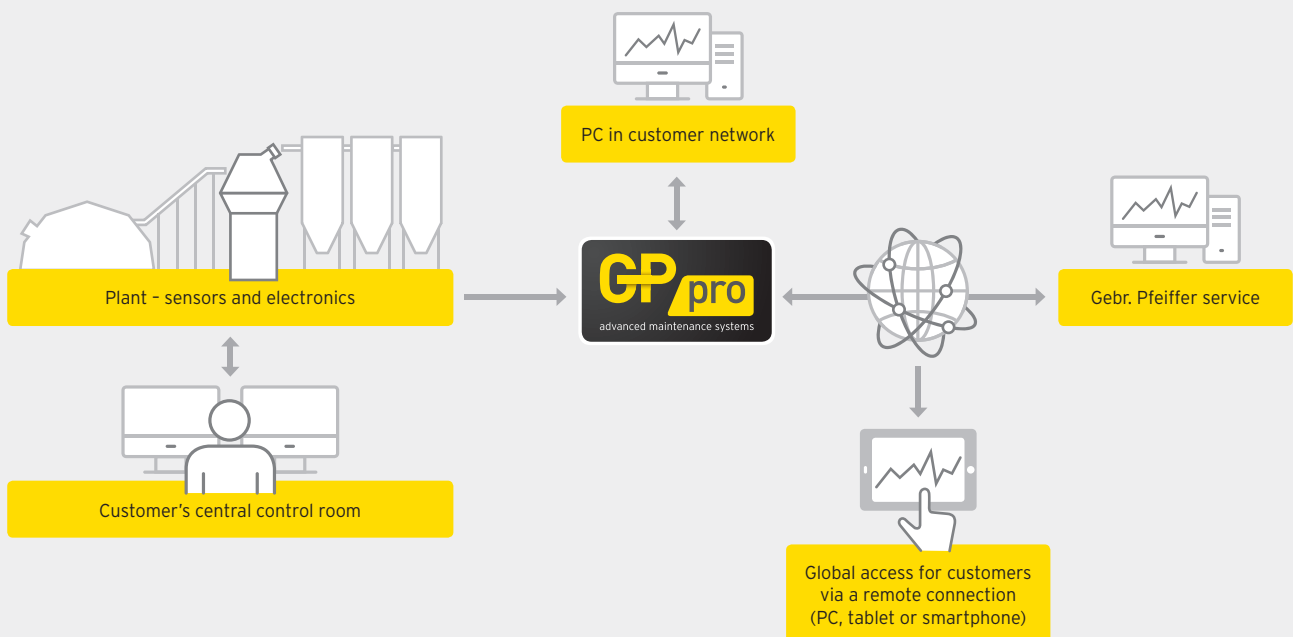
PC in customer network

Plant – sensors and electronics

GP pro
advanced maintenance systems

Gebr. Pfeiffer service

Customer's central control room

Global access for customers via a remote connection (PC, tablet or smartphone)